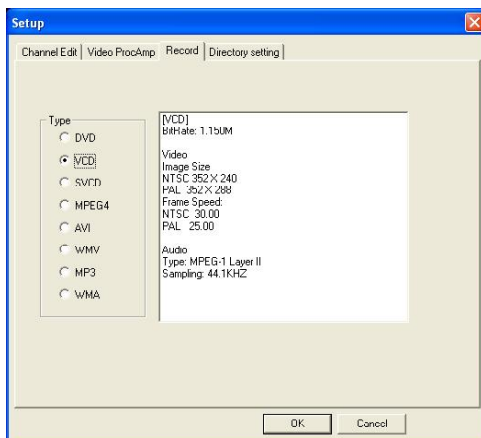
Setup

Channel Edit | Video ProcAmp | Record | Directory setting

Type
DVD
VCD
SVCD
MPEG4
AVI
WMV
MP3
WMA

[VCD]
BitRate: 1.150M

Video
Image Size
NTSC 352 X 240
PAL 352 X 288
Frame Speed:
NTSC 30.00
PAL 25.00

Audio
Type: MPEG-1 Layer II
Sampling: 44.1KHZ

OK
Cancel